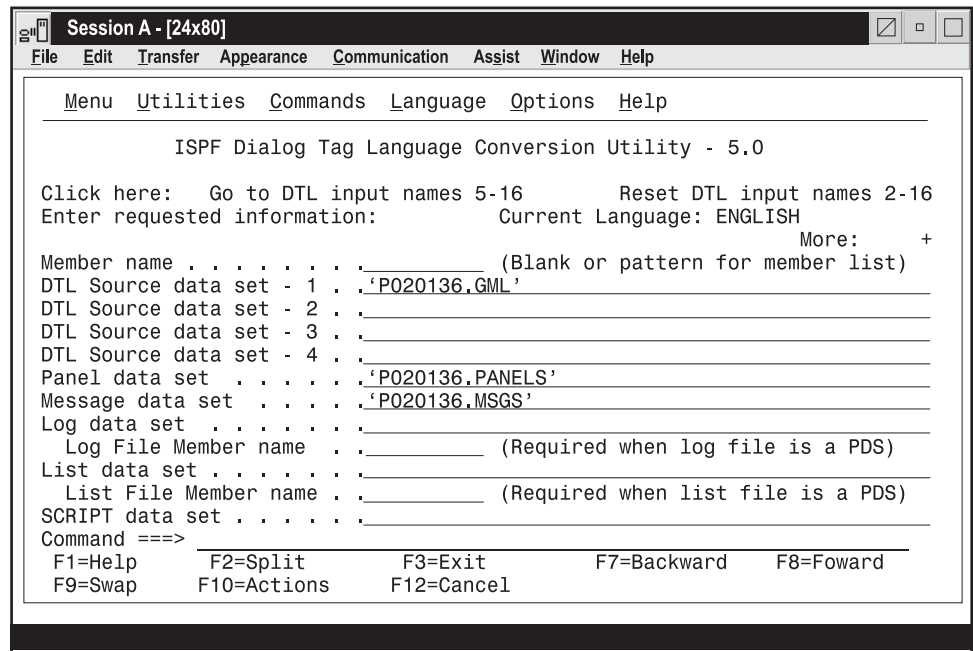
Session A - [24x80]

File Edit Transfer Appearance Communication Assist Window Help

Menu Utilities Commands Language Options Help

ISPF Dialog Tag Language Conversion Utility - 5.0

Click here: Go to DTL input names 5-16 Reset DTL input names 2-16
Enter requested information: Current Language: ENGLISH
More: +
Member name . . . . . . . . ________ (Blank or pattern for member list)
DTL Source data set - 1 . . 'P020136.GML'
DTL Source data set - 2 . .
DTL Source data set - 3 . .
DTL Source data set - 4 . .
Panel data set . . . . . . 'P020136.PANELS'
Message data set . . . . . 'P020136.MSGS'
Log data set . . . . . . .
Log File Member name . . ________ (Required when log file is a PDS)
List data set . . . . . . .
List File Member name . . ________ (Required when list file is a PDS)
SCRIPT data set . . . . . .
Command ===>
F1=Help F2=Split F3=Exit F7=Backward F8=Foward
F9=Swap F10=Actions F12=Cancel